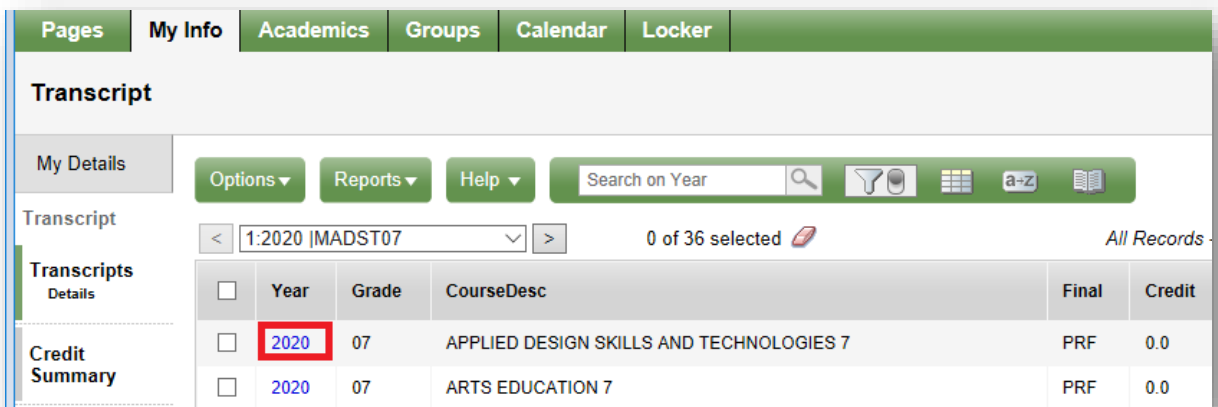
Pages My Info Academics Groups Calendar Locker

Transcript

My Details

Transcript

Transcripts
Details

Credit Summary

Options ▾ Reports ▾ Help ▾ Search on Year a-z

< 1:2020 |MADST07 > 0 of 36 selected All Records

| | Year | Grade | CourseDesc | Final | Credit |
|---|---|---|---|---|---|
| ☐ | 2020 | 07 | APPLIED DESIGN SKILLS AND TECHNOLOGIES 7 | PRF | 0.0 |
| ☐ | 2020 | 07 | ARTS EDUCATION 7 | PRF | 0.0 |